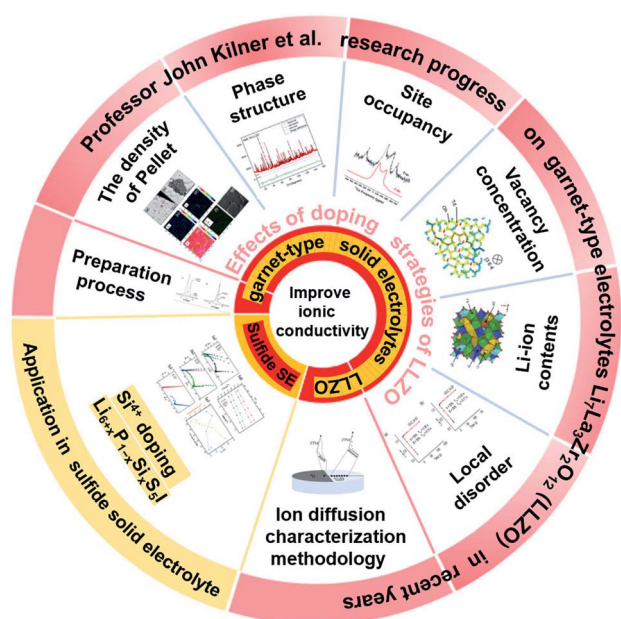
Professor John Kilner et al. research progress on garnet-type electrolytes $Li_7La_3Zr_2O_{12}$ (LLZO) in recent years

Application in sulfide solid electrolyte

Phase structure

Site occupancy

The density of Pellet

Vacancy concentration

Preparation process

Li-ion contents

Local disorder

Ion diffusion characterization methodology

$Si^{4+}$ doping $Li_{6+x}P_{1-x}Si_xS_5I$

Effects of doping strategies of LLZO

garnet-type solid electrolytes

Sulfide SE

LLZO

Improve ionic conductivity